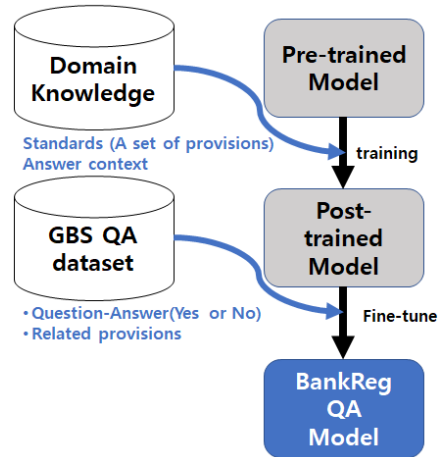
Domain Knowledge

Pre-trained Model

Standards (A set of provisions)
Answer context

training

GBS QA dataset

Post-trained Model

• Question-Answer(Yes or No)
• Related provisions

Fine-tune

BankReg QA Model